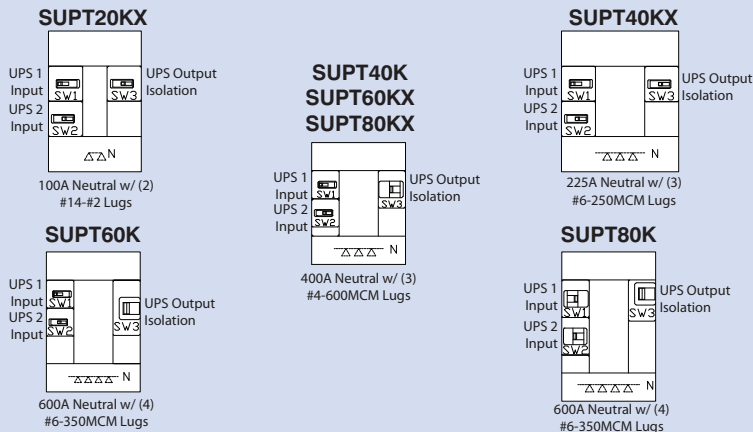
SUPT20KX

UPS 1 Input
SW1
SW3
UPS Output Isolation
UPS 2 Input
SW2
N

100A Neutral w/ (2) #14-#2 Lugs

SUPT60K

UPS 1 Input
SW1
UPS 2 Input
SW2
SW3
UPS Output Isolation
N

600A Neutral w/ (4) #6-350MCM Lugs

SUPT40K
SUPT60KX
SUPT80KX

UPS 1 Input
SW1
UPS 2 Input
SW2
SW3
UPS Output Isolation
N

400A Neutral w/ (3) #4-600MCM Lugs

SUPT40KX

UPS 1 Input
SW1
SW3
UPS Output Isolation
UPS 2 Input
SW2
N

225A Neutral w/ (3) #6-250MCM Lugs

SUPT80K

UPS 1 Input
SW1
SW3
UPS Output Isolation
UPS 2 Input
SW2
N

600A Neutral w/ (4) #6-350MCM Lugs